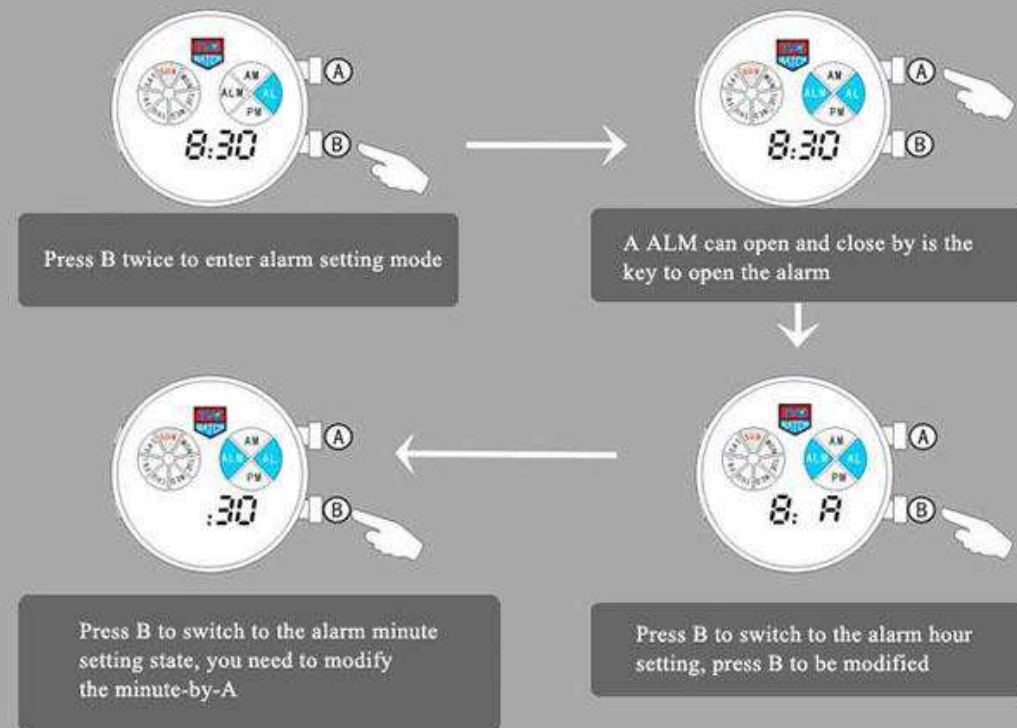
A
AM
ALM
AL
PM
SUN
8:30
B

Press B twice to enter alarm setting mode

A
AM
ALM
AL
PM
8:30
B

A ALM can open and close by is the key to open the alarm

A
AM
ALM
AL
PM
8: A
B

Press B to switch to the alarm hour setting, press B to be modified

A
AM
ALM
AL
PM
:30
B

Press B to switch to the alarm minute setting state, you need to modify the minute-by-A